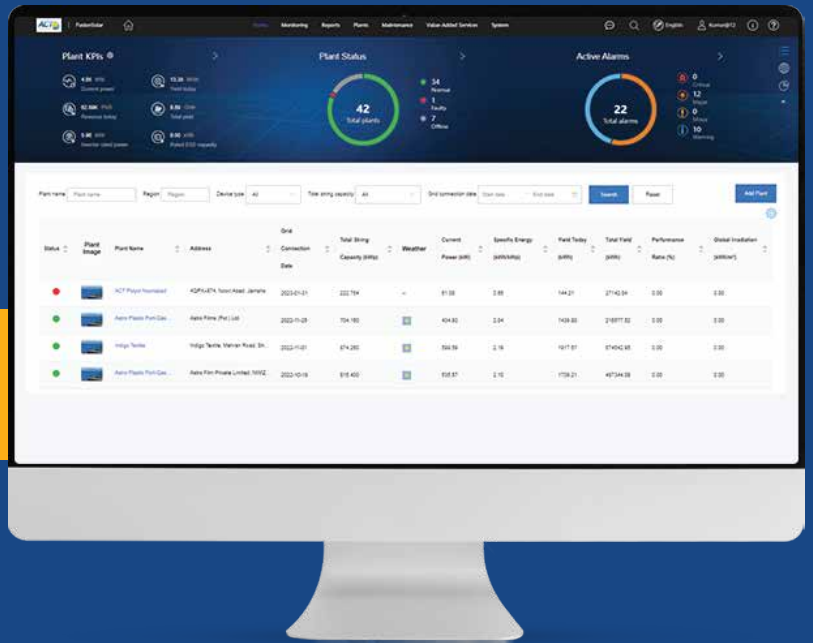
ACT | FusionSolar

Home Monitoring Reports Plants Maintenance Value-Added Services System

English Kumar@12

Plant KPIs

4.9K kW Current power
52.98K PKR Revenue today
5.9K kW Inverter rated power
13.3K MWh Yield today
8.9K GW Total yield
0.00 kWh Rated ESS capacity

Plant Status

42 Total plants

34 Normal
1 Faulty
7 Offline

Active Alarms

22 Total alarms

0 Critical
12 Major
0 Minor
10 Warning

Plant name [Plant name] Region [Region] Device type [All] Total string capacity [All] Grid connection date [Start date] - [End date] Search Reset Add Plant

| Status | Plant Image | Plant Name | Address | Grid Connection Date | Total String Capacity (kWp) | Weather | Current Power (kW) | Specific Energy (kWh/kWp) | Yield Today (kWh) | Total Yield (kWh) | Performance Ratio (%) | Global Irradiation (kWh/m²) |
|---|---|---|---|---|---|---|---|---|---|---|---|---|
| | | ACT Floyd Islamabad | 4QPX+674, Noori Abad, Jamshe... | 2023-01-31 | 222.784 | -- | 61.08 | 0.65 | 144.21 | 27140.94 | 0.00 | 0.00 |
| | | Astro Plastic Pvt Ltd... | Astro Films (Pvt) Ltd | 2022-11-29 | 704.160 | | 404.80 | 2.04 | 1438.80 | 216977.82 | 0.00 | 0.00 |
| | | Indigo Textile | Indigo Textile, Mehran Road, Sh... | 2022-11-01 | 874.260 | | 568.59 | 2.18 | 1917.97 | 674042.95 | 0.00 | 0.00 |
| | | Astro Plastic Pvt Ltd... | Astro Film Private Limited, NWZ... | 2022-10-18 | 815.400 | | 535.57 | 2.10 | 1729.21 | 487344.08 | 0.00 | 0.00 |